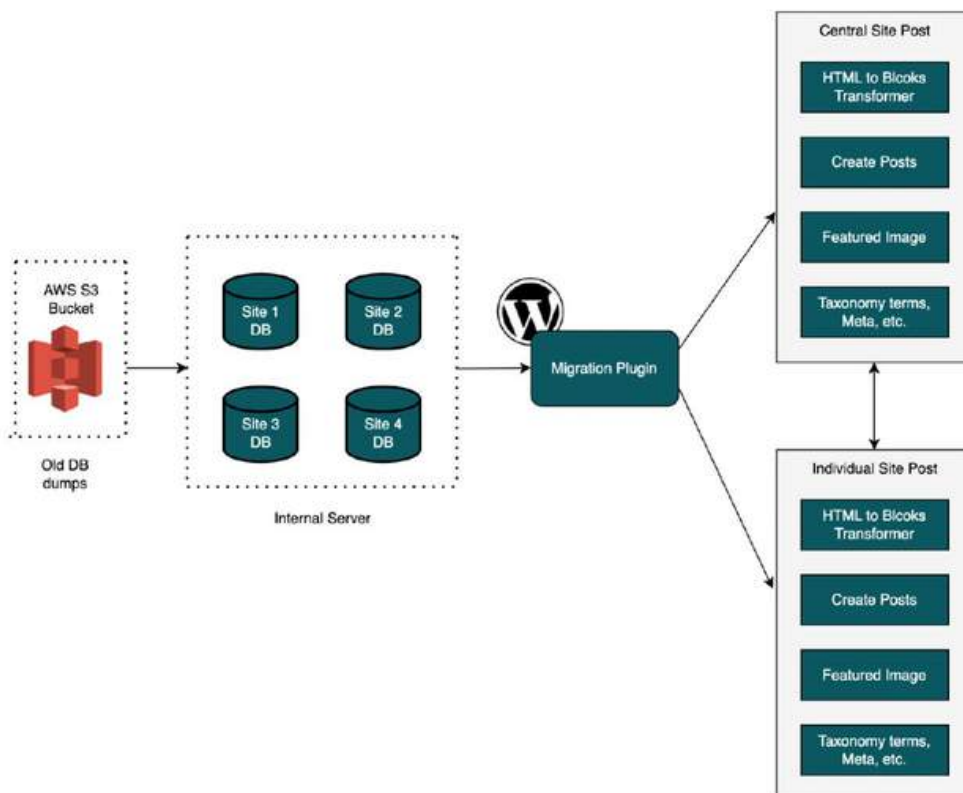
AWS S3 Bucket

Old DB dumps

Site 1 DB

Site 2 DB

Site 3 DB

Site 4 DB

Internal Server

Migration Plugin

Central Site Post

HTML to Blcoks Transformer

Create Posts

Featured Image

Taxonomy terms, Meta, etc.

Individual Site Post

HTML to Blcoks Transformer

Create Posts

Featured Image

Taxonomy terms, Meta, etc.